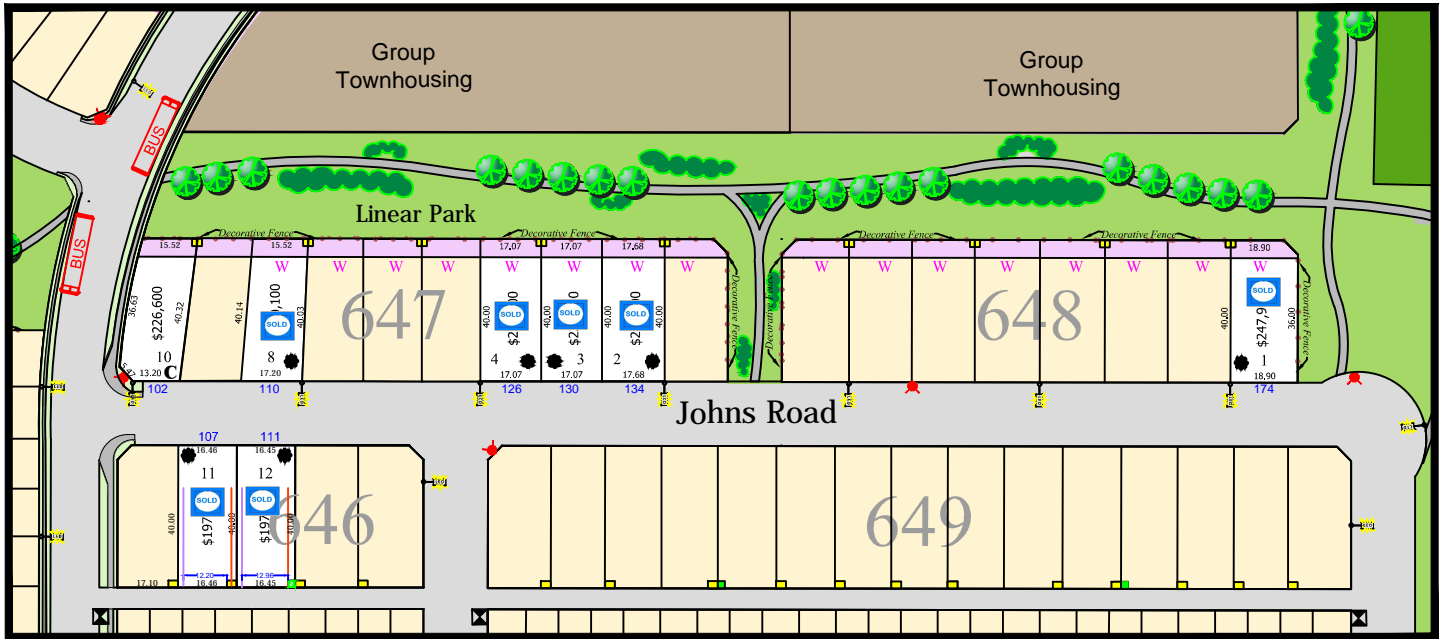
Group Townhousing

Group Townhousing

BUS

BUS

Linear Park

Decorative Fence

Decorative Fence

Decorative Fence

Decorative Fence

Decorative Fence

Decorative Fence

Decorative Fence

15.52

15.52

17.07

17.07

17.68

18.90

W W W W W W W W

W W W W W W W W

647

648

36.63

$226,600

40.32

10

13.20

C

40.14

$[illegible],100

SOLD

40.03

8

17.20

40.00

$2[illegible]

SOLD

4

17.07

40.00

$2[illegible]

SOLD

3

17.07

40.00

$2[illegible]

SOLD

2

17.68

40.00

40.00

SOLD

$247,9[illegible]

36.00

1

18.90

102

110

126

130

134

174

Johns Road

107

111

16.46

16.45

11

12

SOLD

SOLD

40.00

$197

40.00

$197

646

12.20

12.90

17.10

16.46

16.45

649